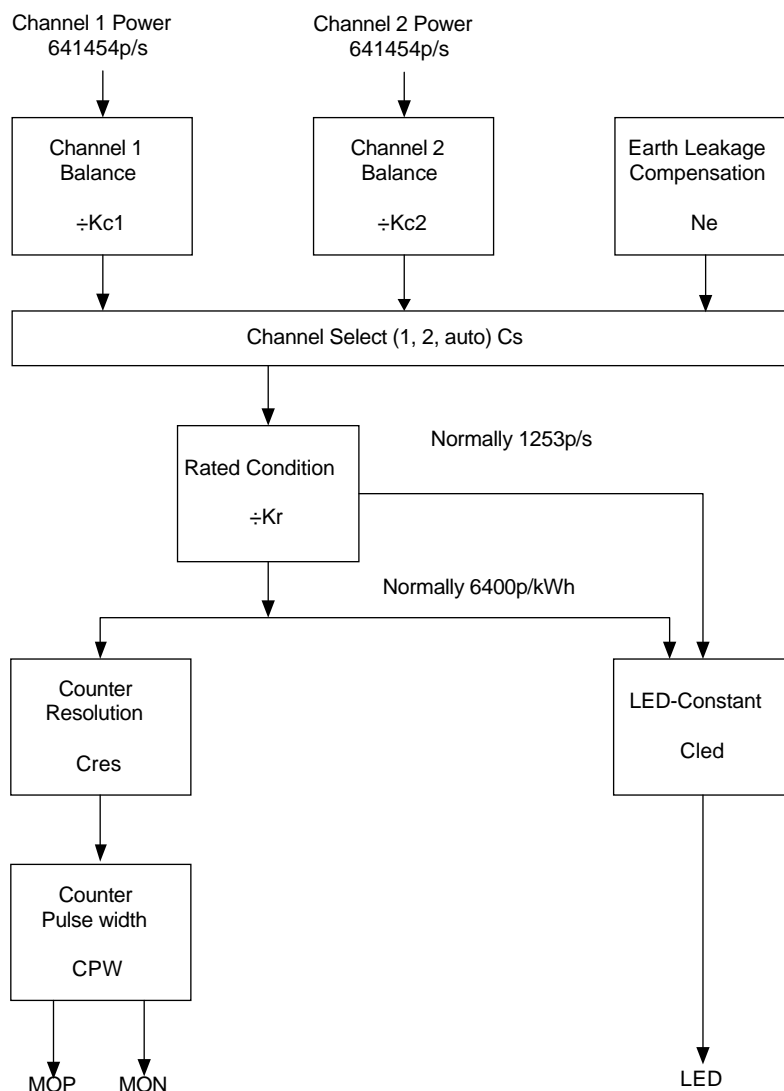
Channel 1 Power
641454p/s

Channel 2 Power
641454p/s

Channel 1
Balance
÷Kc1

Channel 2
Balance
÷Kc2

Earth Leakage
Compensation
Ne

Channel Select (1, 2, auto) Cs

Rated Condition
÷Kr

Normally 1253p/s

Normally 6400p/kWh

Counter
Resolution
Cres

LED-Constant
Cled

Counter
Pulse width
CPW

MOP

MON

LED